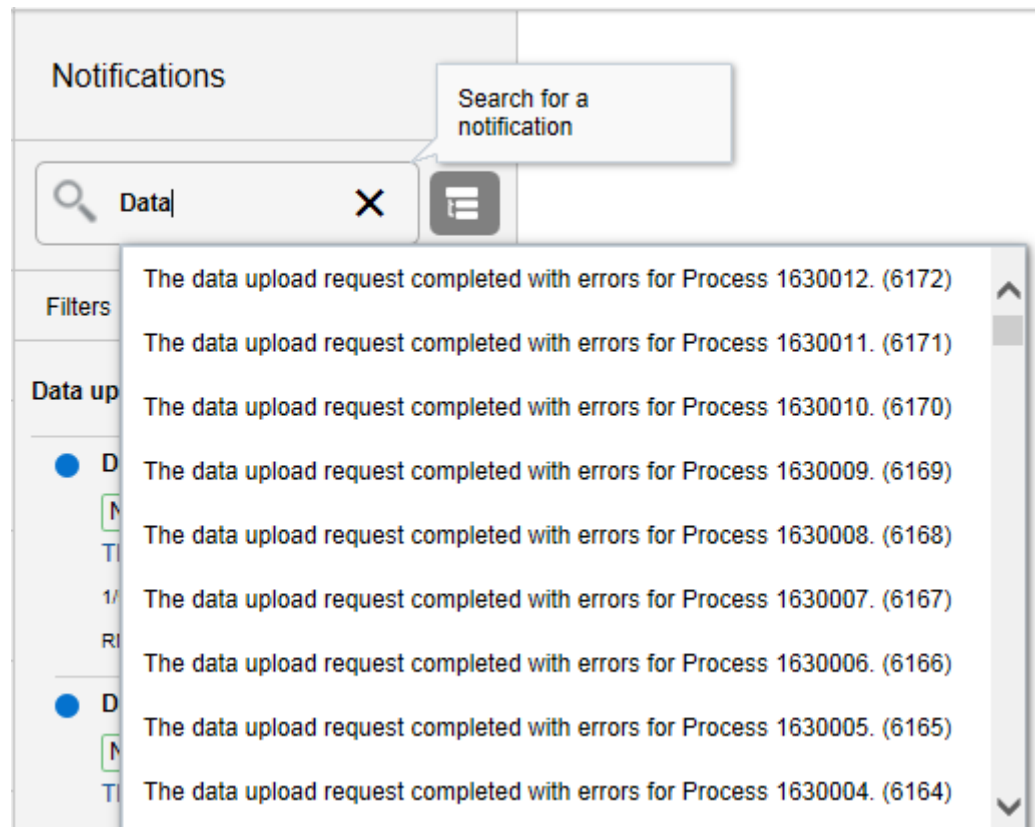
Notifications

Search for a notification

Data

Filters

Data up

D

N

Tl

1/

Rl

D

N

Tl

The data upload request completed with errors for Process 1630012. (6172)

The data upload request completed with errors for Process 1630011. (6171)

The data upload request completed with errors for Process 1630010. (6170)

The data upload request completed with errors for Process 1630009. (6169)

The data upload request completed with errors for Process 1630008. (6168)

The data upload request completed with errors for Process 1630007. (6167)

The data upload request completed with errors for Process 1630006. (6166)

The data upload request completed with errors for Process 1630005. (6165)

The data upload request completed with errors for Process 1630004. (6164)